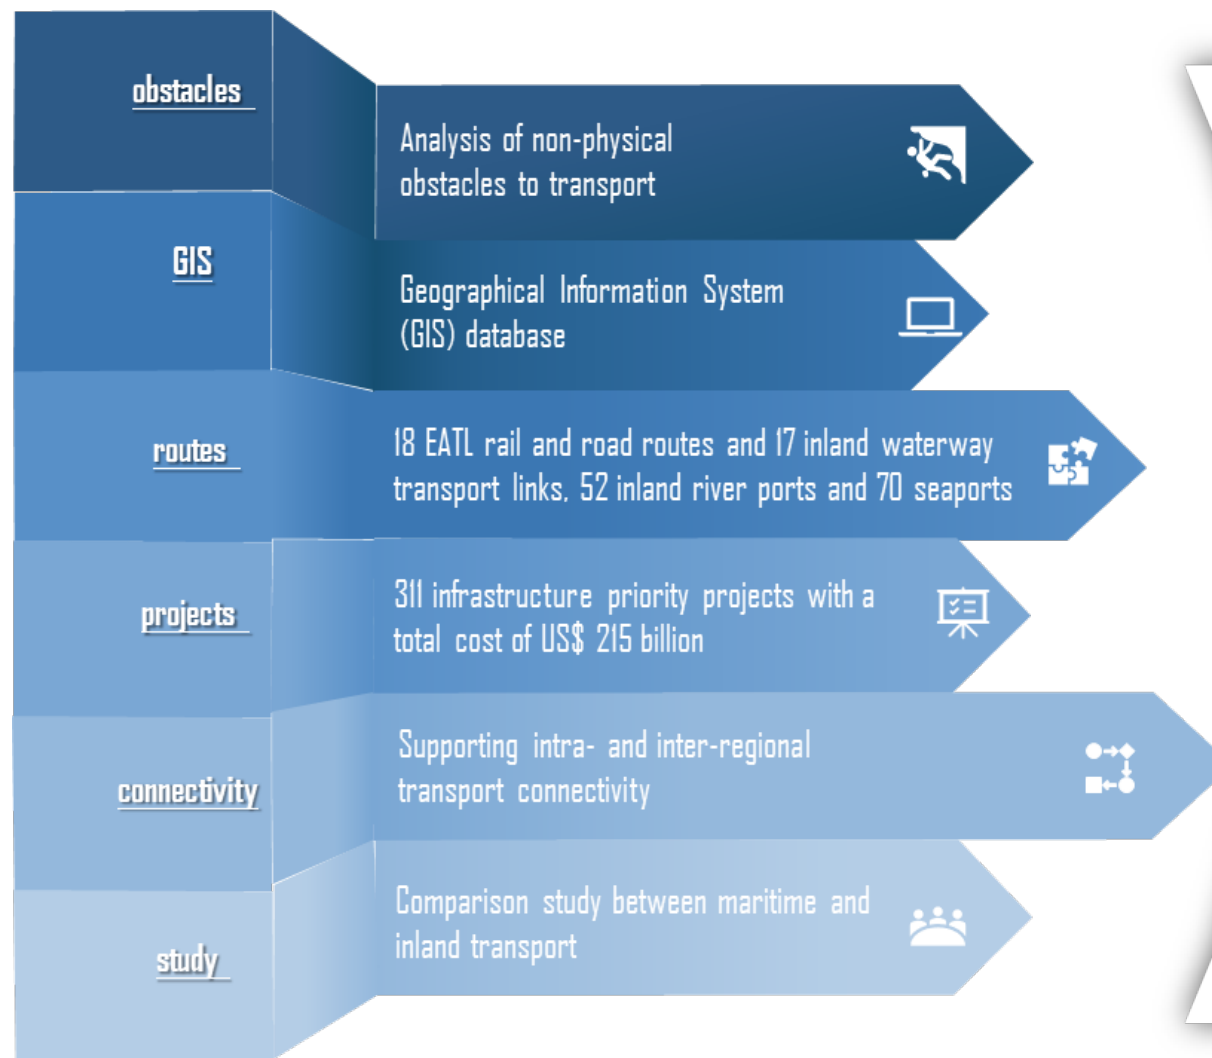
obstacles

Analysis of non-physical obstacles to transport

GIS

Geographical Information System (GIS) database

routes

18 EATL rail and road routes and 17 inland waterway transport links, 52 inland river ports and 70 seaports

projects

311 infrastructure priority projects with a total cost of US$ 215 billion

connectivity

Supporting intra- and inter-regional transport connectivity

study

Comparison study between maritime and inland transport